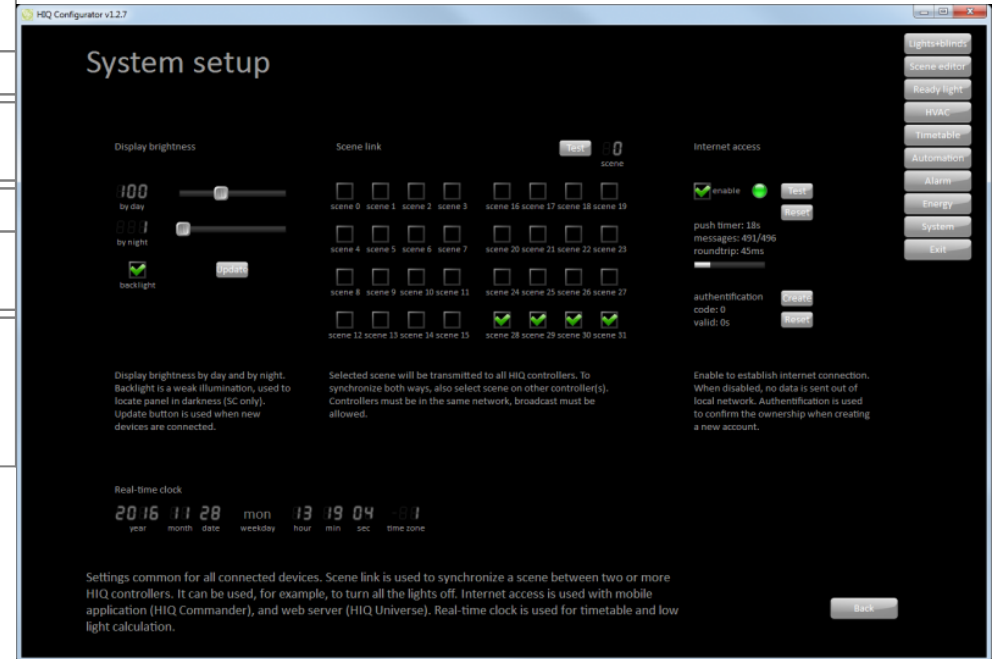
HIQ Configurator v1.2.7

System setup

Lights+blinds
Scene editor
Ready light
HVAC
Timetable
Automation
Alarm
Energy
System
Exit

Display brightness

100
by day

1
by night

backlight

Update

Scene link

Test

0
scene

scene 0 scene 1 scene 2 scene 3 scene 16 scene 17 scene 18 scene 19
scene 4 scene 5 scene 6 scene 7 scene 20 scene 21 scene 22 scene 23
scene 8 scene 9 scene 10 scene 11 scene 24 scene 25 scene 26 scene 27
scene 12 scene 13 scene 14 scene 15 scene 28 scene 29 scene 30 scene 31

Internet access

enable

Test
Reset

push timer: 18s
messages: 491/496
roundtrip: 45ms

authentification
code: 0
valid: 0s

Create
Reset

Display brightness by day and by night. Backlight is a weak illumination, used to locate panel in darkness (SC only). Update button is used when new devices are connected.

Selected scene will be transmitted to all HIQ controllers. To synchronize both ways, also select scene on other controller(s). Controllers must be in the same network, broadcast must be allowed.

Enable to establish internet connection. When disabled, no data is sent out of local network. Authentification is used to confirm the ownership when creating a new account.

Real-time clock

2016 11 28 mon 13 19 04 -1
year month date weekday hour min sec time zone

Settings common for all connected devices. Scene link is used to synchronize a scene between two or more HIQ controllers. It can be used, for example, to turn all the lights off. Internet access is used with mobile application (HIQ Commander), and web server (HIQ Universe). Real-time clock is used for timetable and low light calculation.

Back